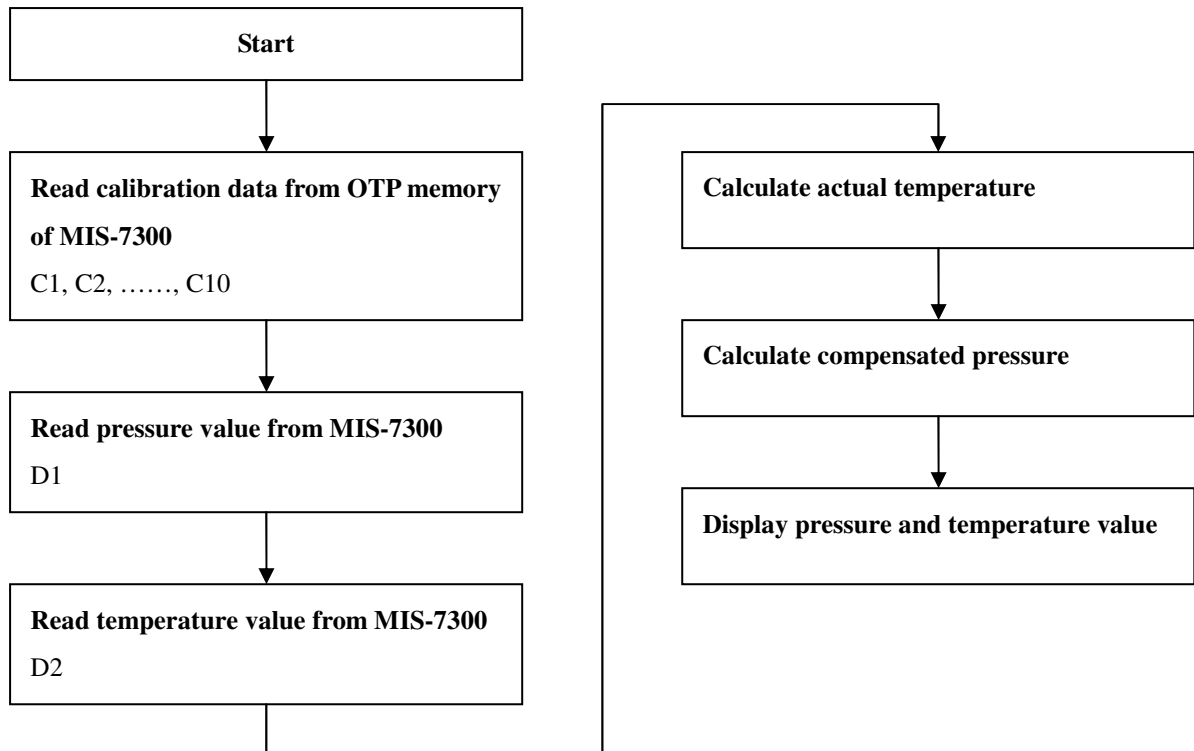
Start

Read calibration data from OTP memory of MIS-7300
C1, C2, ……, C10

Read pressure value from MIS-7300
D1

Read temperature value from MIS-7300
D2

Calculate actual temperature

Calculate compensated pressure

Display pressure and temperature value